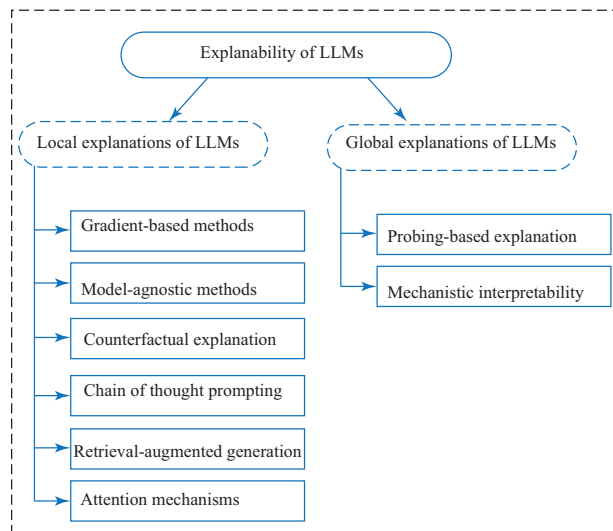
Explanability of LLMs

Local explanations of LLMs

Global explanations of LLMs

Gradient-based methods

Model-agnostic methods

Counterfactual explanation

Chain of thought prompting

Retrieval-augmented generation

Attention mechanisms

Probing-based explanation

Mechanistic interpretability